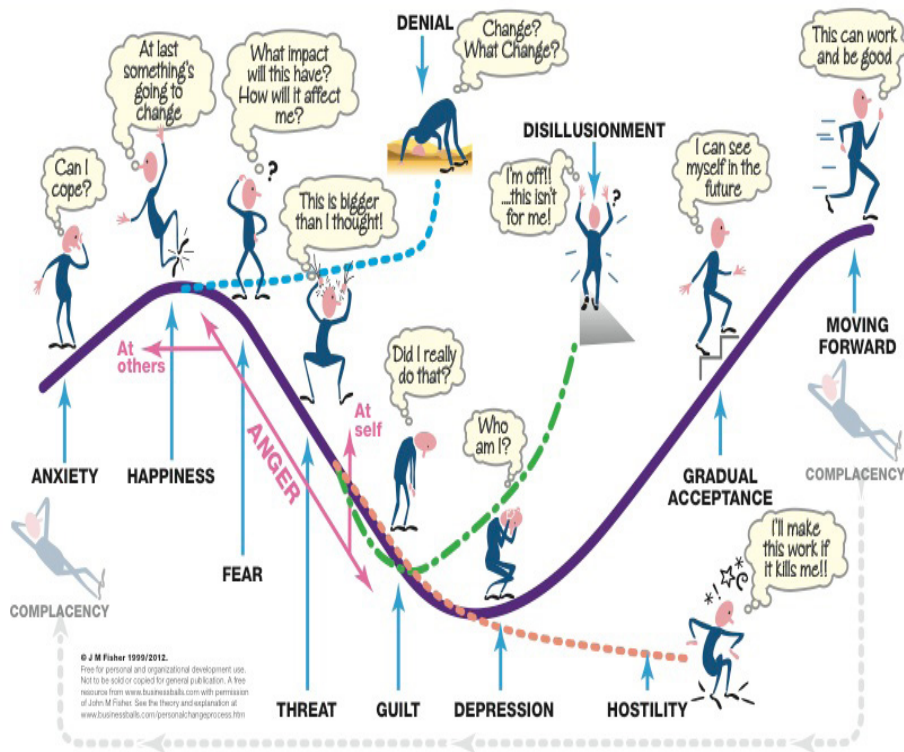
DENIAL

Change? What Change?

This can work and be good

At last something's going to change

What impact will this have? How will it affect me?

DISILLUSIONMENT

Can I cope?

I'm off! ...this isn't for me!

I can see myself in the future

This is bigger than I thought!

MOVING FORWARD

At others

Did I really do that?

At self

ANGER

Who am I?

ANXIETY

HAPPINESS

GRADUAL ACCEPTANCE

COMPLACENCY

I'll make this work if it kills me!!

FEAR

COMPLACENCY

© J M Fisher 1999/2012.
Free for personal and organizational development use. Not to be sold or copied for general publication. A free resource from www.businessballs.com with permission of John M Fisher. See the theory and explanation at www.businessballs.com/personalchangeprocess.htm

THREAT

GUILT

DEPRESSION

HOSTILITY